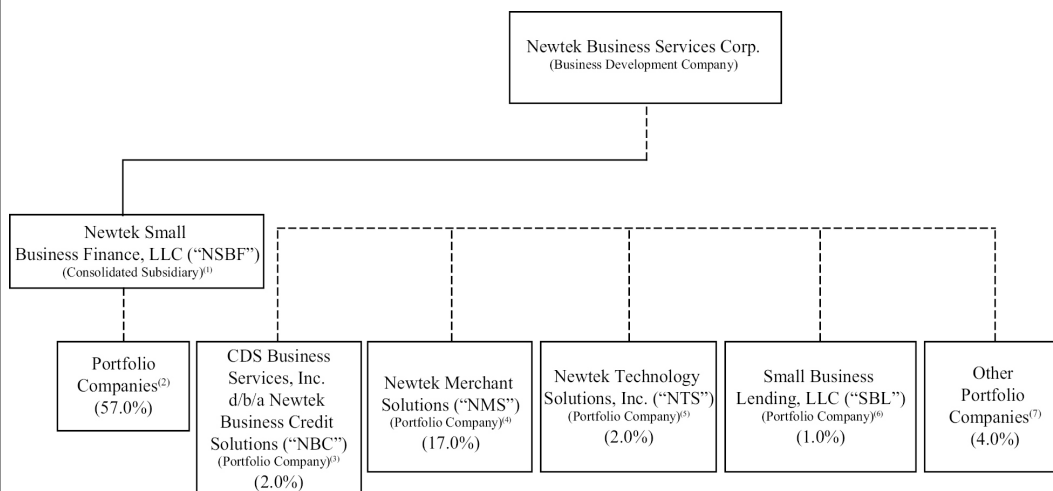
Newtek Business Services Corp.
(Business Development Company)

Newtek Small Business Finance, LLC ("NSBF")
(Consolidated Subsidiary)$^{(1)}$

Portfolio Companies$^{(2)}$
(57.0%)

CDS Business Services, Inc. d/b/a Newtek Business Credit Solutions ("NBC")
(Portfolio Company)$^{(3)}$
(2.0%)

Newtek Merchant Solutions ("NMS")
(Portfolio Company)$^{(4)}$
(17.0%)

Newtek Technology Solutions, Inc. ("NTS")
(Portfolio Company)$^{(5)}$
(2.0%)

Small Business Lending, LLC ("SBL")
(Portfolio Company)$^{(6)}$
(1.0%)

Other Portfolio Companies$^{(7)}$
(4.0%)